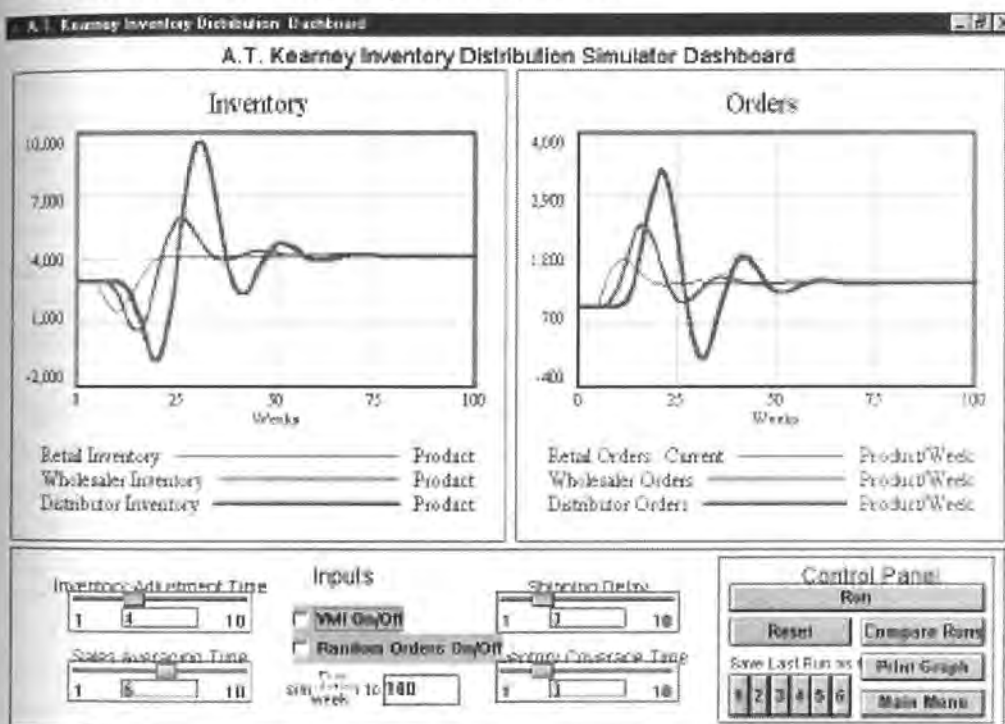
A.T. Kearney Inventory Distribution Dashboard

A.T. Kearney Inventory Distribution Simulator Dashboard

Inventory

10,000
7,000
4,000
1,000
-2,000
0 25 50 75 100
Weeks

Retail Inventory — Product
Wholesaler Inventory — Product
Distributor Inventory — Product

Orders

4,000
2,900
1,800
700
-400
0 25 50 75 100
Weeks

Retail Orders Current — Product/Week
Wholesaler Orders — Product/Week
Distributor Orders — Product/Week

Inputs

Inventory Adjustment Time
1 4 10

VMI On/Off

Random Orders On/Off

Sales Averaging Time
1 5 10

Run simulation to 100 week

Shipping Delay
1 2 10

Inventory Coverage Time
1 1 10

Control Panel
Run
Reset
Compare Runs
Save Last Run as
Print Graph
1 2 3 4 5 6
Main Menu